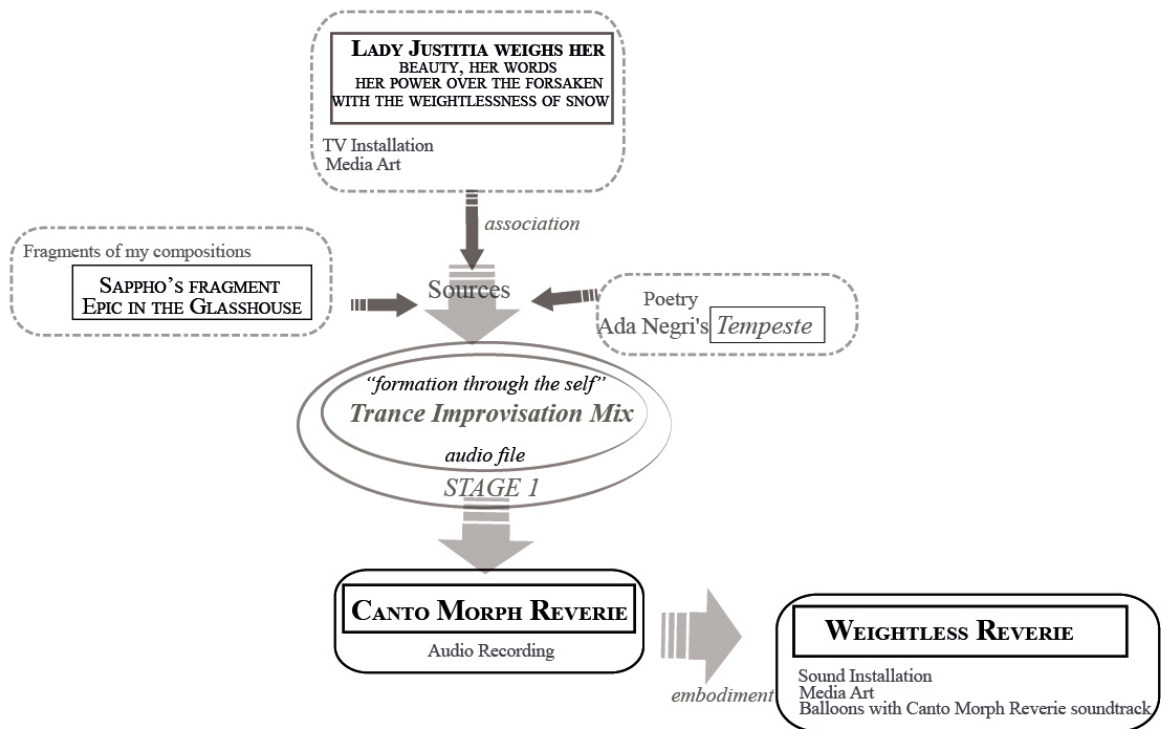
LADY JUSTITIA WEIGHS HER BEAUTY, HER WORDS HER POWER OVER THE FORSAKEN WITH THE WEIGHTLESSNESS OF SNOW

TV Installation
Media Art

association

Fragments of my compositions

SAPPHO'S FRAGMENT
EPIC IN THE GLASSHOUSE

Sources

Poetry
Ada Negri's Tempeste

"formation through the self"
Trance Improvisation Mix
audio file
STAGE 1

CANTO MORPH REVERIE
Audio Recording

embodiment

WEIGHTLESS REVERIE
Sound Installation
Media Art
Balloons with Canto Morph Reverie soundtrack